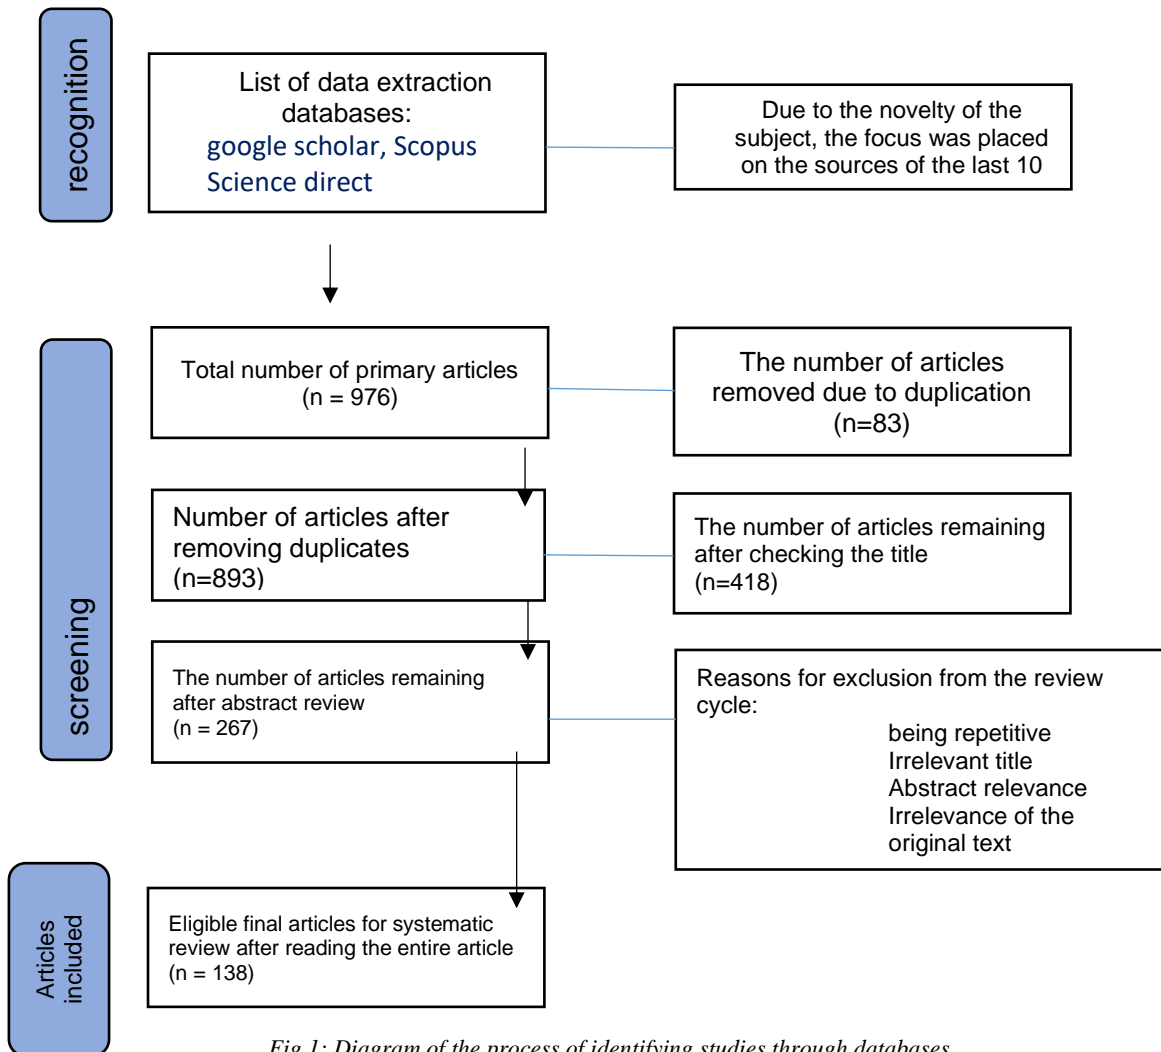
recognition

List of data extraction databases:
google scholar, Scopus
Science direct

Due to the novelty of the subject, the focus was placed on the sources of the last 10

screening

Total number of primary articles
(n = 976)

The number of articles removed due to duplication
(n=83)

Number of articles after removing duplicates
(n=893)

The number of articles remaining after checking the title
(n=418)

The number of articles remaining after abstract review
(n = 267)

Reasons for exclusion from the review cycle:
being repetitive
Irrelevant title
Abstract relevance
Irrelevance of the original text

Articles included

Eligible final articles for systematic review after reading the entire article
(n = 138)

Fig 1: Diagram of the process of identifying studies through databases